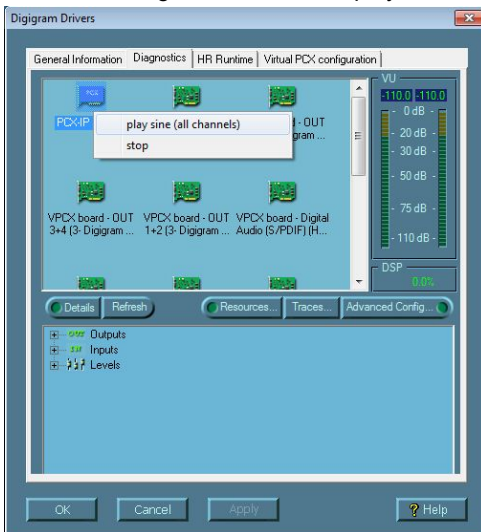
Digigram Drivers

General Information | Diagnostics | HR Runtime | Virtual PCX configuration

PCX
PCX-IP
play sine (all channels)
stop
- OUT
gram ...

VPCX board - OUT 3+4 (3- Digigram ...
VPCX board - OUT 1+2 (3- Digigram ...
VPCX board - Digital Audio (S/PDIF) (H...

VU
-110.0 -110.0
- 0 dB -
- 20 dB -
- 30 dB -
- 50 dB -
- 75 dB -
- 110 dB -

DSP
0.0%

Details | Refresh | Resources... | Traces... | Advanced Config...

Outputs
Inputs
Levels

OK | Cancel | Apply | Help